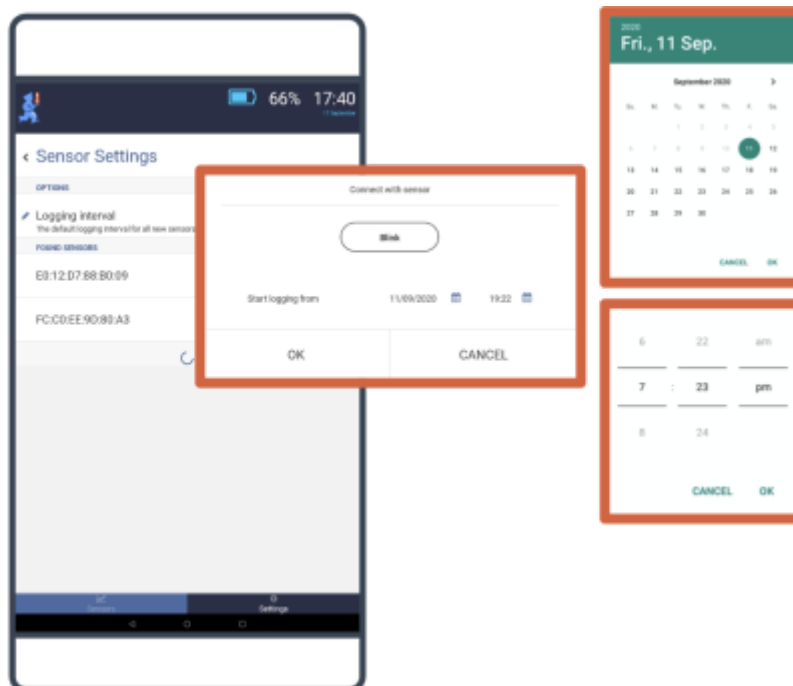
66% 17:40
11 September

‹ Sensor Settings

OPTIONS

Logging interval
The default logging interval for all new sensors

FOUND SENSORS

E0:12:D7:88:B0:09

FC:C0:EE:9D:80:A3

Sensors

Settings

Connect with sensor

Blink

Start logging from 11/09/2020 19:22

OK

CANCEL

2020
Fri., 11 Sep.

September 2020

| Su. | M. | Tu. | W. | Th. | F. | Sa. |
|---|---|---|---|---|---|---|
| | | 1 | 2 | 3 | 4 | 5 |
| 6 | 7 | 8 | 9 | 10 | 11 | 12 |
| 13 | 14 | 15 | 16 | 17 | 18 | 19 |
| 20 | 21 | 22 | 23 | 24 | 25 | 26 |
| 27 | 28 | 29 | 30 | | | |

CANCEL OK

6 22 am
7 : 23 pm
8 24

CANCEL OK